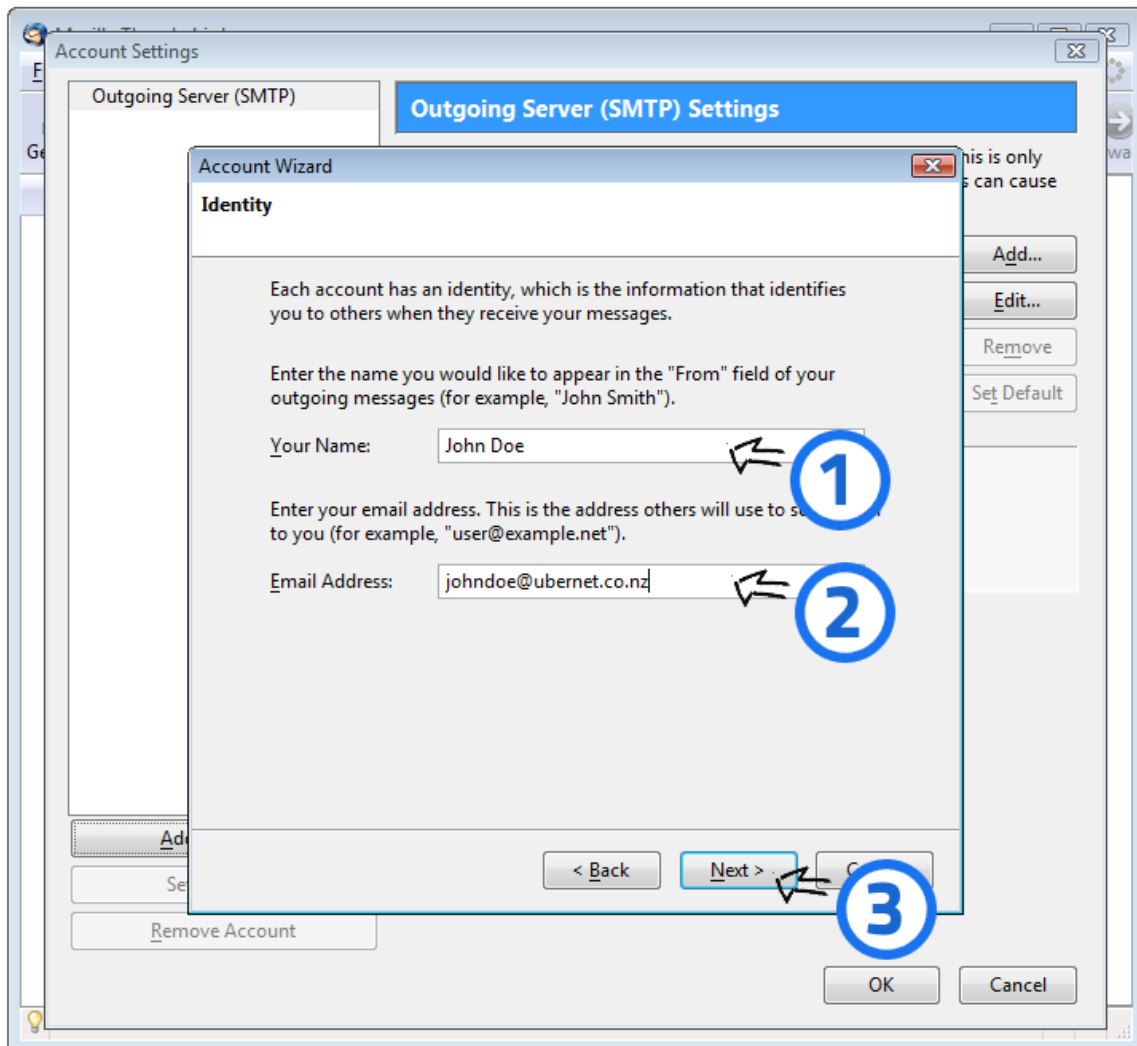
Account Settings

Outgoing Server (SMTP)

Outgoing Server (SMTP) Settings

his is only
s can cause

Add...
Edit...
Remove
Set Default

Account Wizard

Identity

Each account has an identity, which is the information that identifies you to others when they receive your messages.

Enter the name you would like to appear in the "From" field of your outgoing messages (for example, "John Smith").

Your Name: John Doe

1

Enter your email address. This is the address others will use to s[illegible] to you (for example, "user@example.net").

Email Address: johndoe@ubernet.co.nz

2

< Back
Next >
C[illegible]

3

Ad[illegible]
Se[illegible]
Remove Account

OK
Cancel